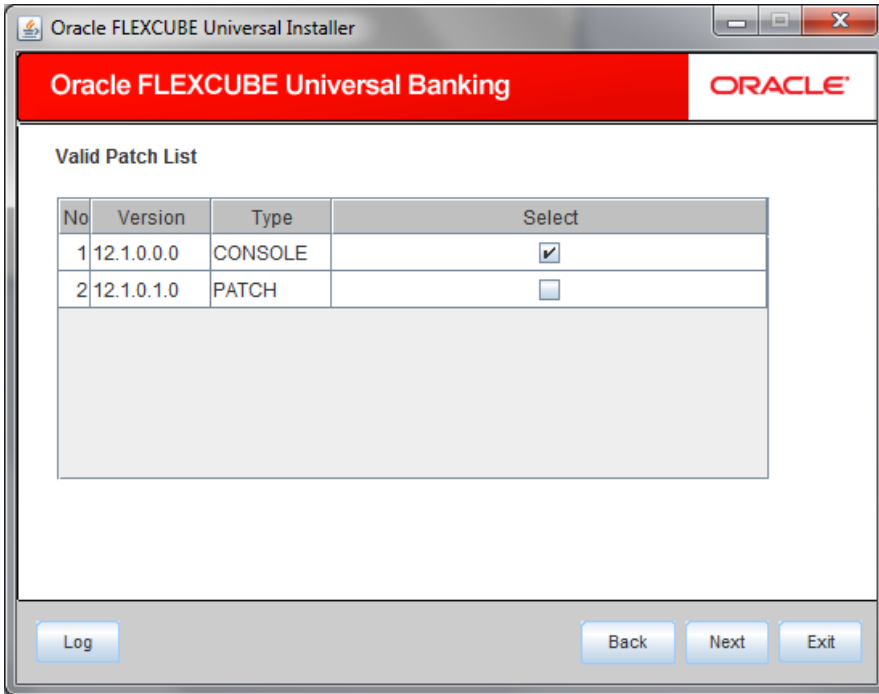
Oracle FLEXCUBE Universal Installer

Oracle FLEXCUBE Universal Banking

ORACLE

Valid Patch List

| No | Version | Type | Select |
|---|---|---|---|
| 1 | 12.1.0.0.0 | CONSOLE | ✔ |
| 2 | 12.1.0.1.0 | PATCH | ☐ |

Log

Back

Next

Exit